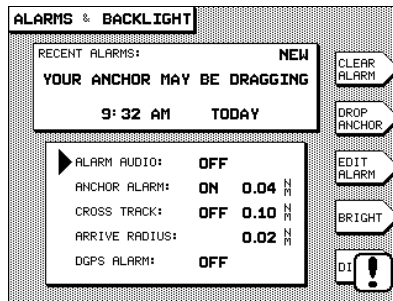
ALARMS & BACKLIGHT

RECENT ALARMS: NEW

YOUR ANCHOR MAY BE DRAGGING

9:32 AM TODAY

CLEAR ALARM

DROP ANCHOR

EDIT ALARM

BRIGHT

DI

| | | | |
|---|---|---|---|
| ALARM AUDIO: | OFF | | |
| ANCHOR ALARM: | ON | 0.04 | NM |
| CROSS TRACK: | OFF | 0.10 | NM |
| ARRIVE RADIUS: | | 0.02 | NM |
| DGPS ALARM: | OFF | | |